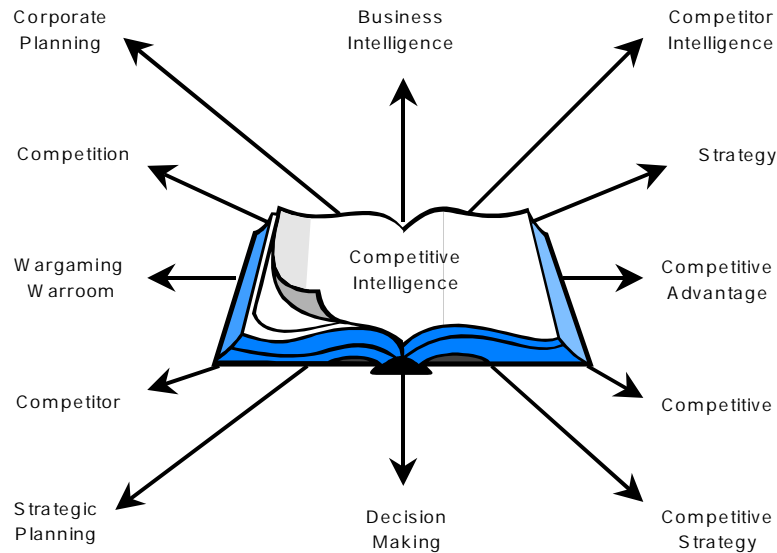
Corporate Planning

Business Intelligence

Competitor Intelligence

Competition

Strategy

Competitive Intelligence

Wargaming Warroom

Competitive Advantage

Competitor

Competitive

Strategic Planning

Decision Making

Competitive Strategy